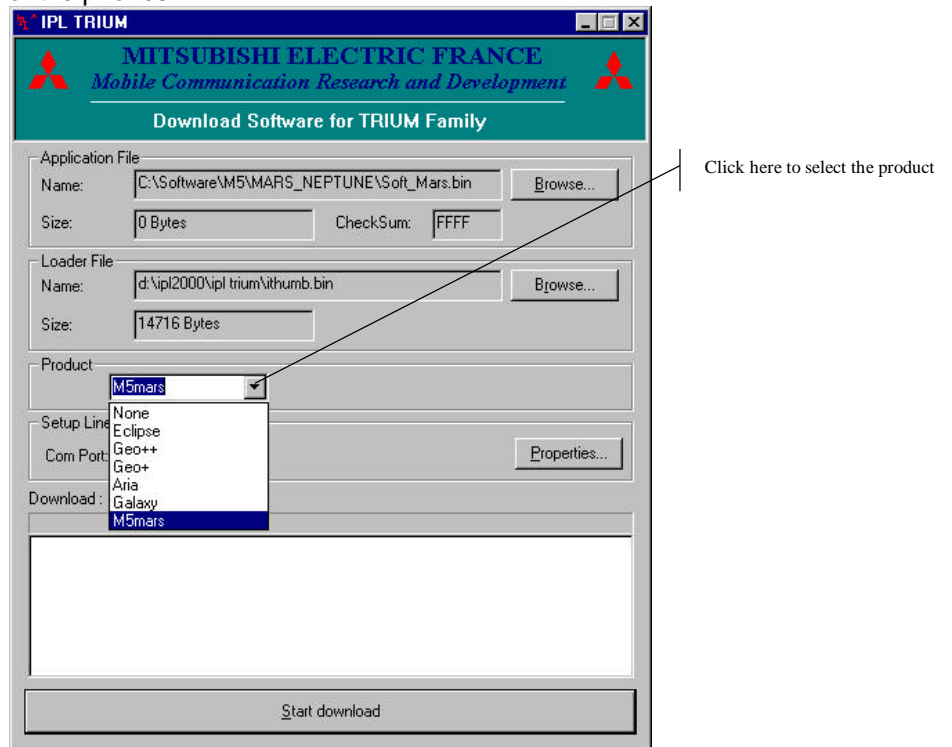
IPL TRIUM

MITSUBISHI ELECTRIC FRANCE
Mobile Communication Research and Development

Download Software for TRIUM Family

Application File
Name: C:\Software\M5\MARS_NEPTUNE\Soft_Mars.bin Browse...
Size: 0 Bytes CheckSum: FFFF

Loader File
Name: d:\ipl2000\ipl trium\ithumb.bin Browse...
Size: 14716 Bytes

Product
M5mars
None
Eclipse
Geo++
Geo+
Aria
Galaxy
M5mars

Setup Line
Com Port: Properties...

Download :

Start download

Click here to select the product